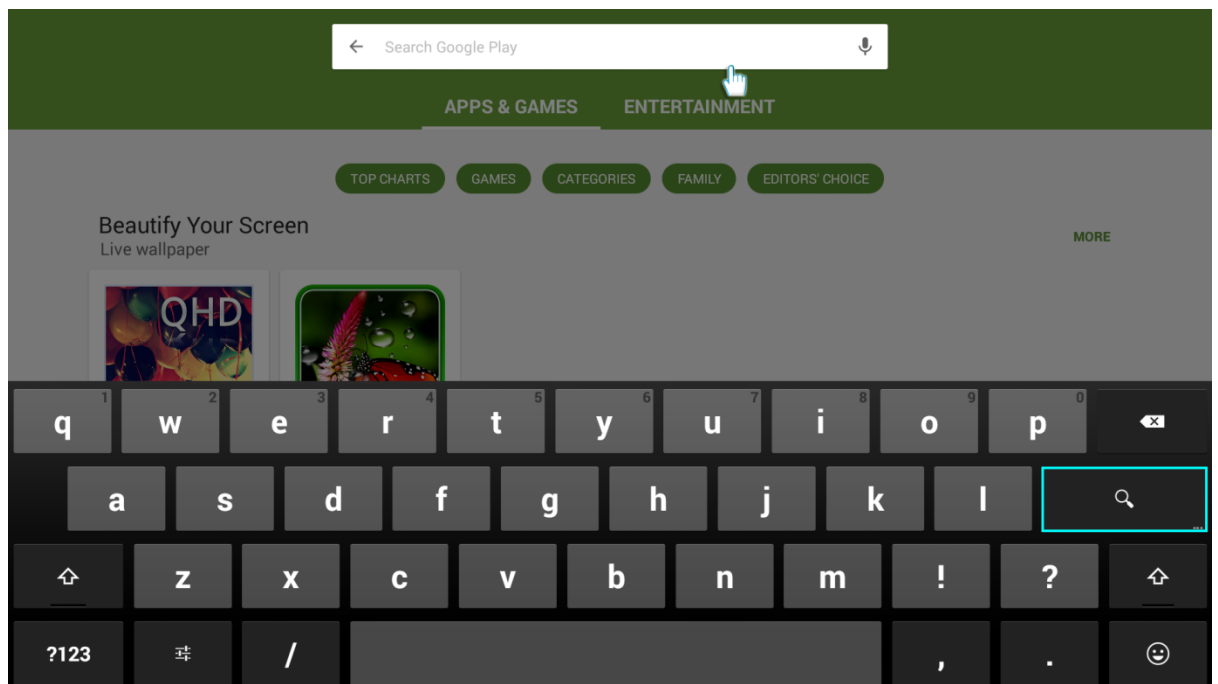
Search Google Play

APPS & GAMES ENTERTAINMENT

TOP CHARTS GAMES CATEGORIES FAMILY EDITORS' CHOICE

Beautify Your Screen
Live wallpaper

MORE

QHD

1 q 2 w 3 e 4 r 5 t 6 y 7 u 8 i 9 o 0 p

a s d f g h j k l

z x c v b n m ! ?

?123 / , .